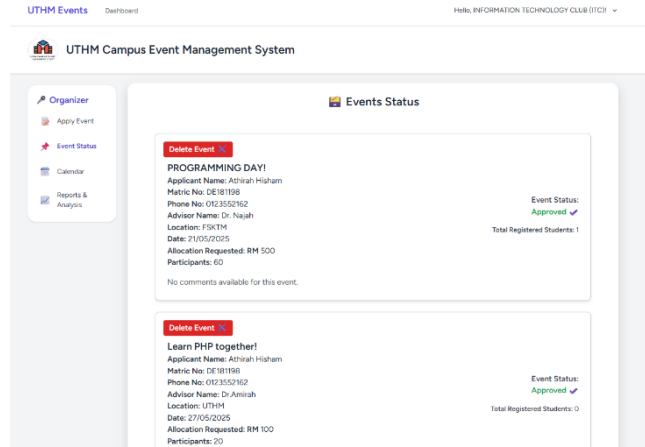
UTHM Events Dashboard

Hello, INFORMATION TECHNOLOGY CLUB (ITC)!

UTHM Campus Event Management System

Organizer
Apply Event
Event Status
Calendar
Reports & Analysis

Events Status

Delete Event
PROGRAMMING DAY!
Applicant Name: Athirah Hisham
Matric No: DE181198
Phone No: 0123552162
Advisor Name: Dr. Najah
Location: FSKTM
Date: 21/05/2025
Allocation Requested: RM 500
Participants: 60

No comments available for this event.

Event Status:
Approved
Total Registered Students: 1

Delete Event
Learn PHP together!
Applicant Name: Athirah Hisham
Matric No: DE181198
Phone No: 0123552162
Advisor Name: Dr.Amirah
Location: UTHM
Date: 27/05/2025
Allocation Requested: RM 100
Participants: 20

Event Status:
Approved
Total Registered Students: 0